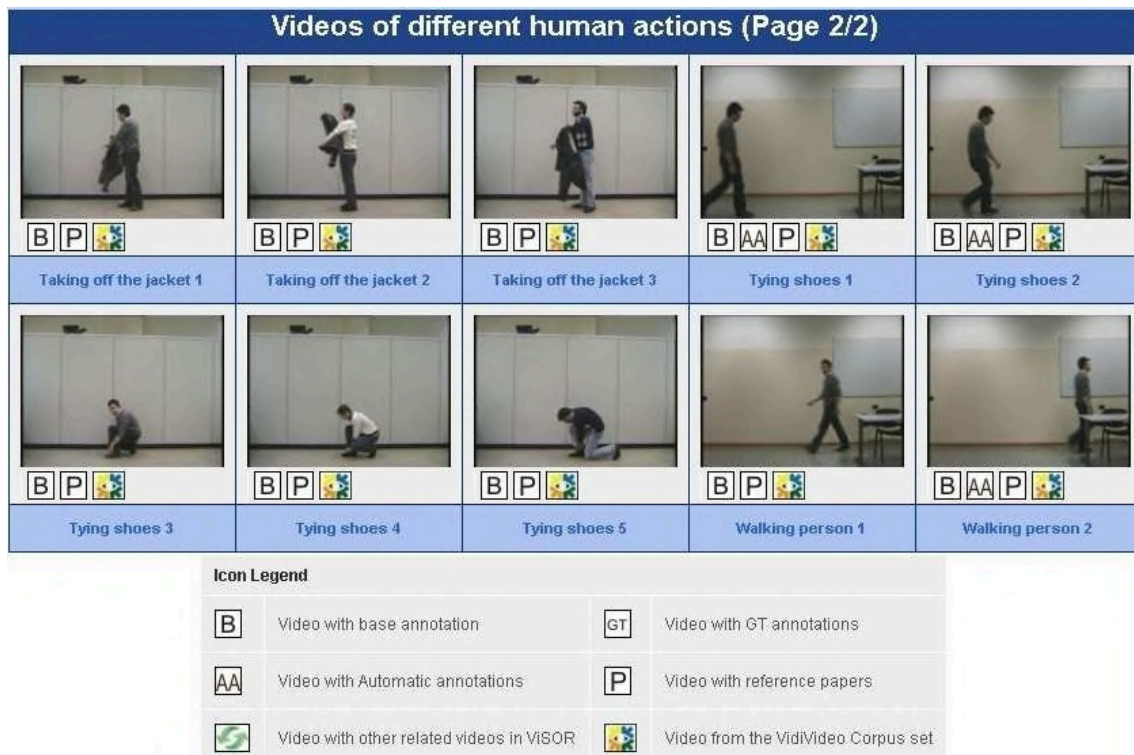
Videos of different human actions (Page 2/2)

| B P | B P | B P | B AA P | B AA P |
|---|---|---|---|---|
| Taking off the jacket 1 | Taking off the jacket 2 | Taking off the jacket 3 | Tying shoes 1 | Tying shoes 2 |
| B P | B P | B P | B P | B AA P |
| Tying shoes 3 | Tying shoes 4 | Tying shoes 5 | Walking person 1 | Walking person 2 |

Icon Legend

| | | | |
|---|---|---|---|
| B | Video with base annotation | GT | Video with GT annotations |
| AA | Video with Automatic annotations | P | Video with reference papers |
| | Video with other related videos in ViSOR | | Video from the VidiVideo Corpus set |